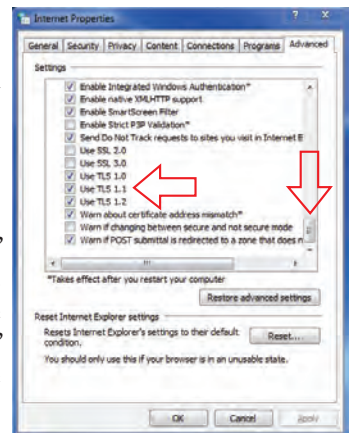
Internet Properties

General | Security | Privacy | Content | Connections | Programs | Advanced

Settings

Enable Integrated Windows Authentication*
Enable native XMLHTTP support
Enable SmartScreen Filter
Enable Strict P3P Validation*
Send Do Not Track requests to sites you visit in Internet E
Use SSL 2.0
Use SSL 3.0
Use TLS 1.0
Use TLS 1.1
Use TLS 1.2
Warn about certificate address mismatch*
Warn if changing between secure and not secure mode
Warn if POST submittal is redirected to a zone that does n

*Takes effect after you restart your computer

Restore advanced settings

Reset Internet Explorer settings

Resets Internet Explorer's settings to their default condition.

Reset...

You should only use this if your browser is in an unusable state.

OK | Cancel | Apply